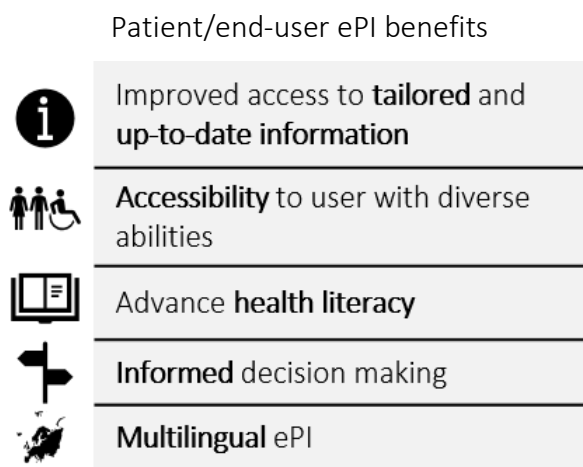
Patient/end-user ePI benefits

Improved access to tailored and up-to-date information

Accessibility to user with diverse abilities

Advance health literacy

Informed decision making

Multilingual ePI